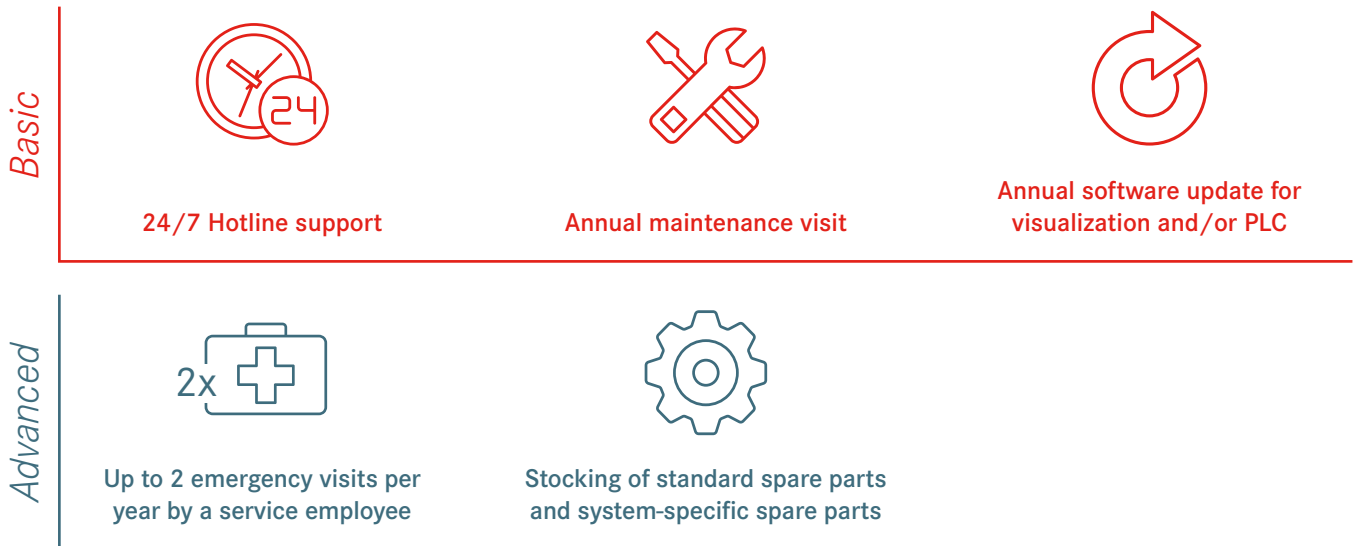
Basic

24

24/7 Hotline support

Annual maintenance visit

Annual software update for visualization and/or PLC

Advanced

2x

Up to 2 emergency visits per year by a service employee

Stocking of standard spare parts and system-specific spare parts